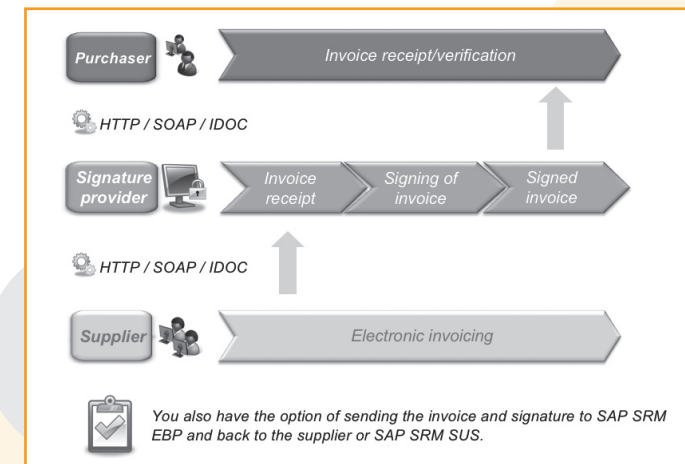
Purchaser

Invoice receipt/verification

HTTP / SOAP / IDOC

Signature provider

Invoice receipt

Signing of invoice

Signed invoice

HTTP / SOAP / IDOC

Supplier

Electronic invoicing

You also have the option of sending the invoice and signature to SAP SRM EBP and back to the supplier or SAP SRM SUS.